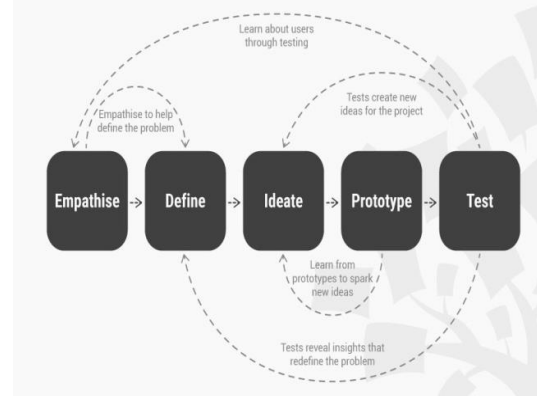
Learn about users through testing

Empathise to help define the problem

Tests create new ideas for the project

Empathise

Define

Ideate

Prototype

Test

Learn from prototypes to spark new ideas

Tests reveal insights that redefine the problem